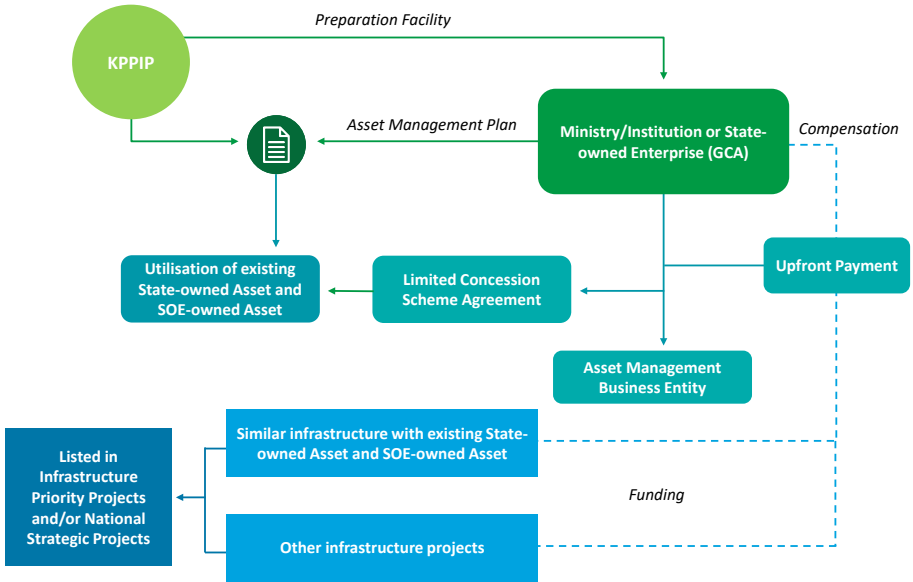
KPPIP

Preparation Facility

Asset Management Plan

Ministry/Institution or State-owned Enterprise (GCA)

Compensation

Upfront Payment

Utilisation of existing State-owned Asset and SOE-owned Asset

Limited Concession Scheme Agreement

Asset Management Business Entity

Listed in Infrastructure Priority Projects and/or National Strategic Projects

Similar infrastructure with existing State-owned Asset and SOE-owned Asset

Funding

Other infrastructure projects